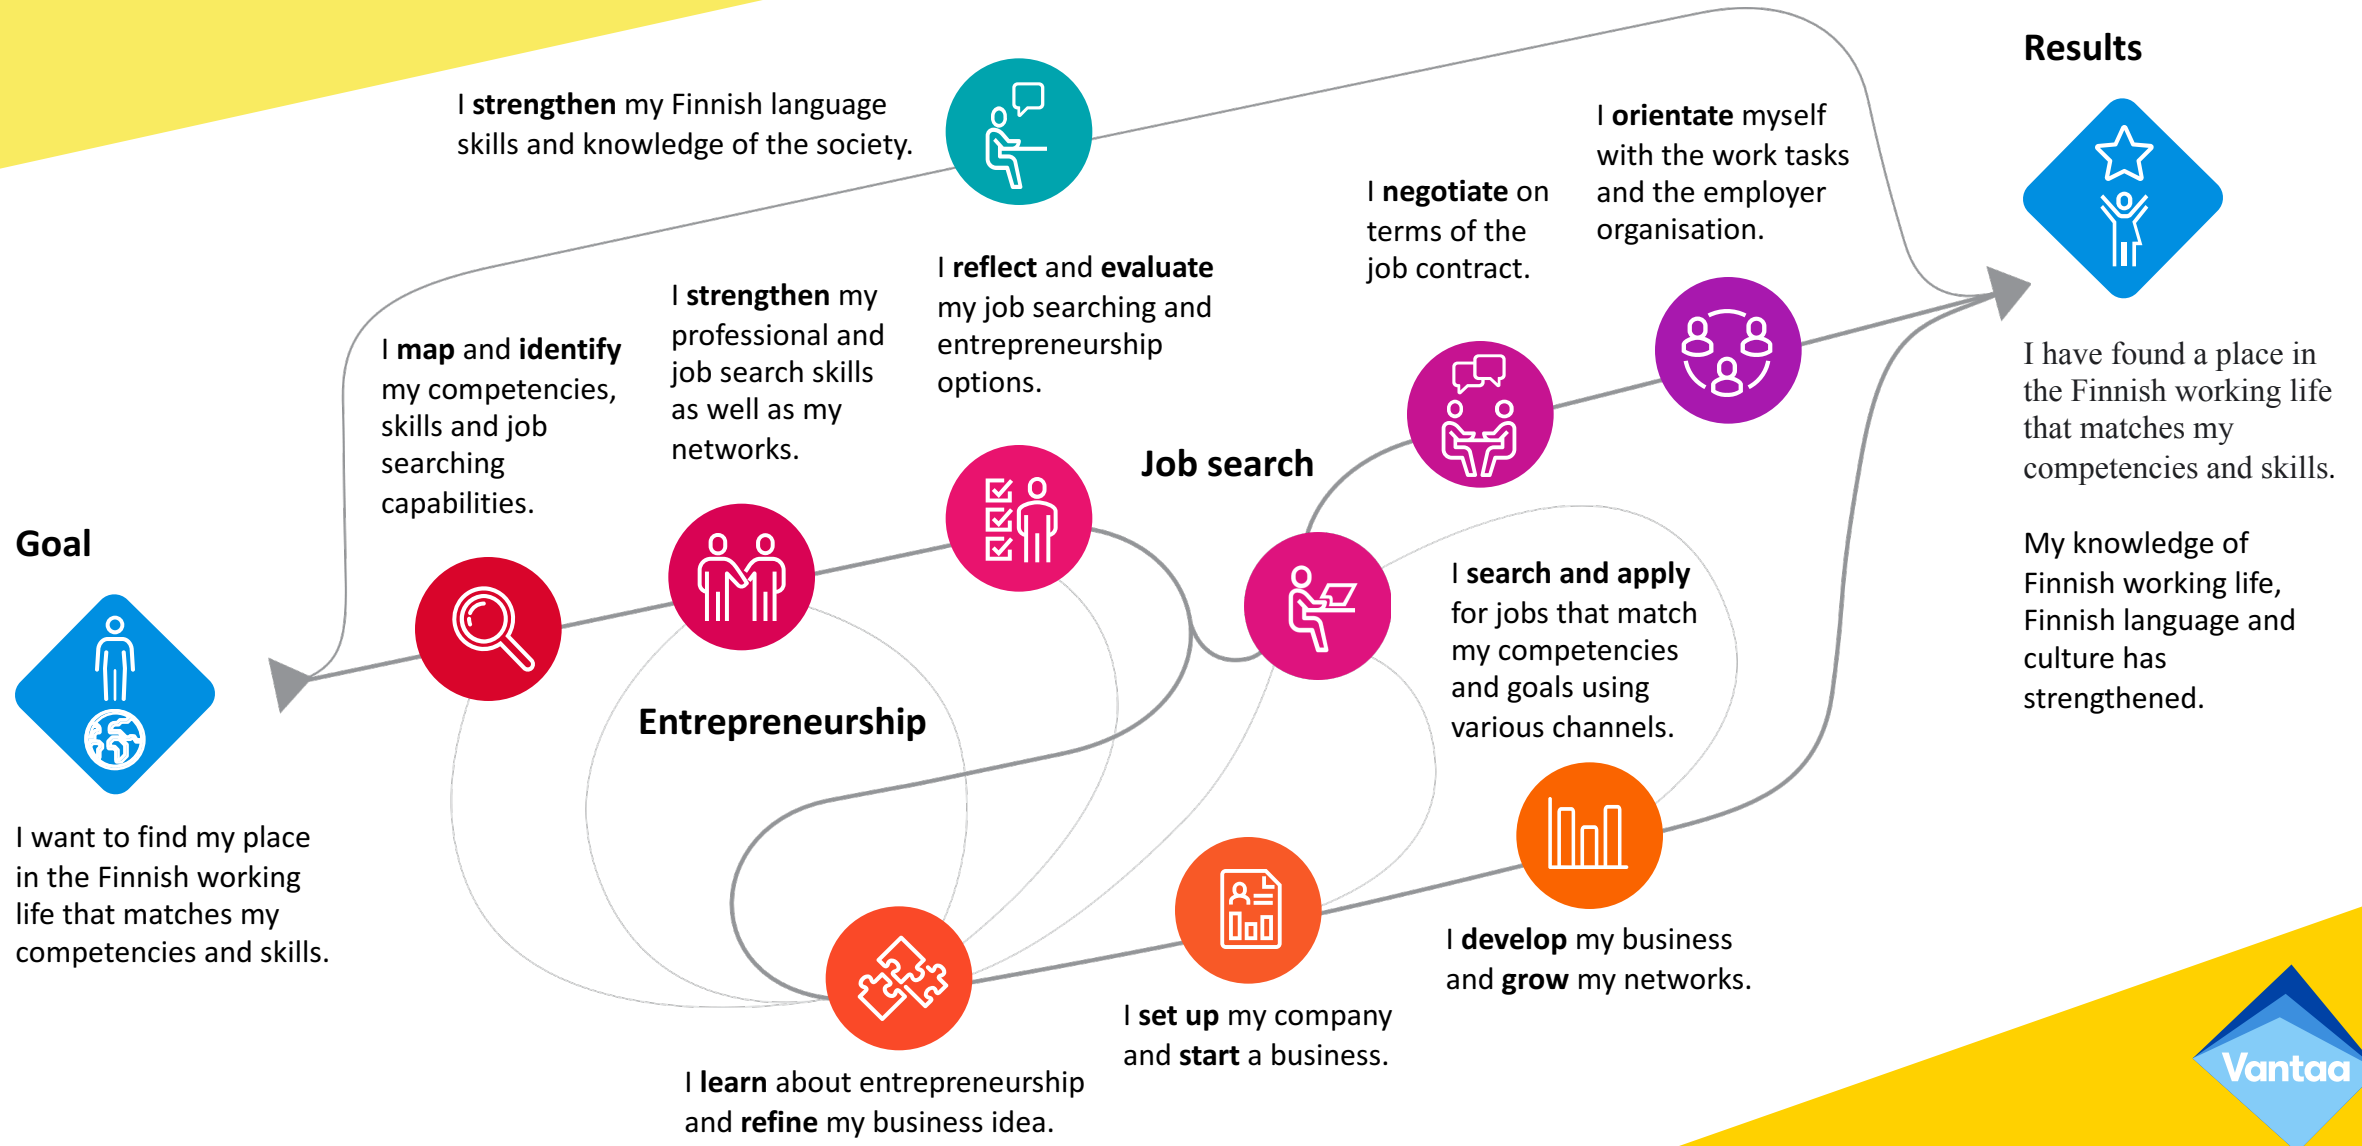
I **strengthen** my Finnish language skills and knowledge of the society.

Results

I **orientate** myself with the work tasks and the employer organisation.

I **negotiate** on terms of the job contract.

I **reflect** and **evaluate** my job searching and entrepreneurship options.

I **strengthen** my professional and job search skills as well as my networks.

I **map** and **identify** my competencies, skills and job searching capabilities.

I have found a place in the Finnish working life that matches my competencies and skills.

My knowledge of Finnish working life, Finnish language and culture has strengthened.

Job search

Goal

I **search and apply** for jobs that match my competencies and goals using various channels.

Entrepreneurship

I want to find my place in the Finnish working life that matches my competencies and skills.

I **develop** my business and **grow** my networks.

I **set up** my company and **start** a business.

I **learn** about entrepreneurship and **refine** my business idea.

Vantaa